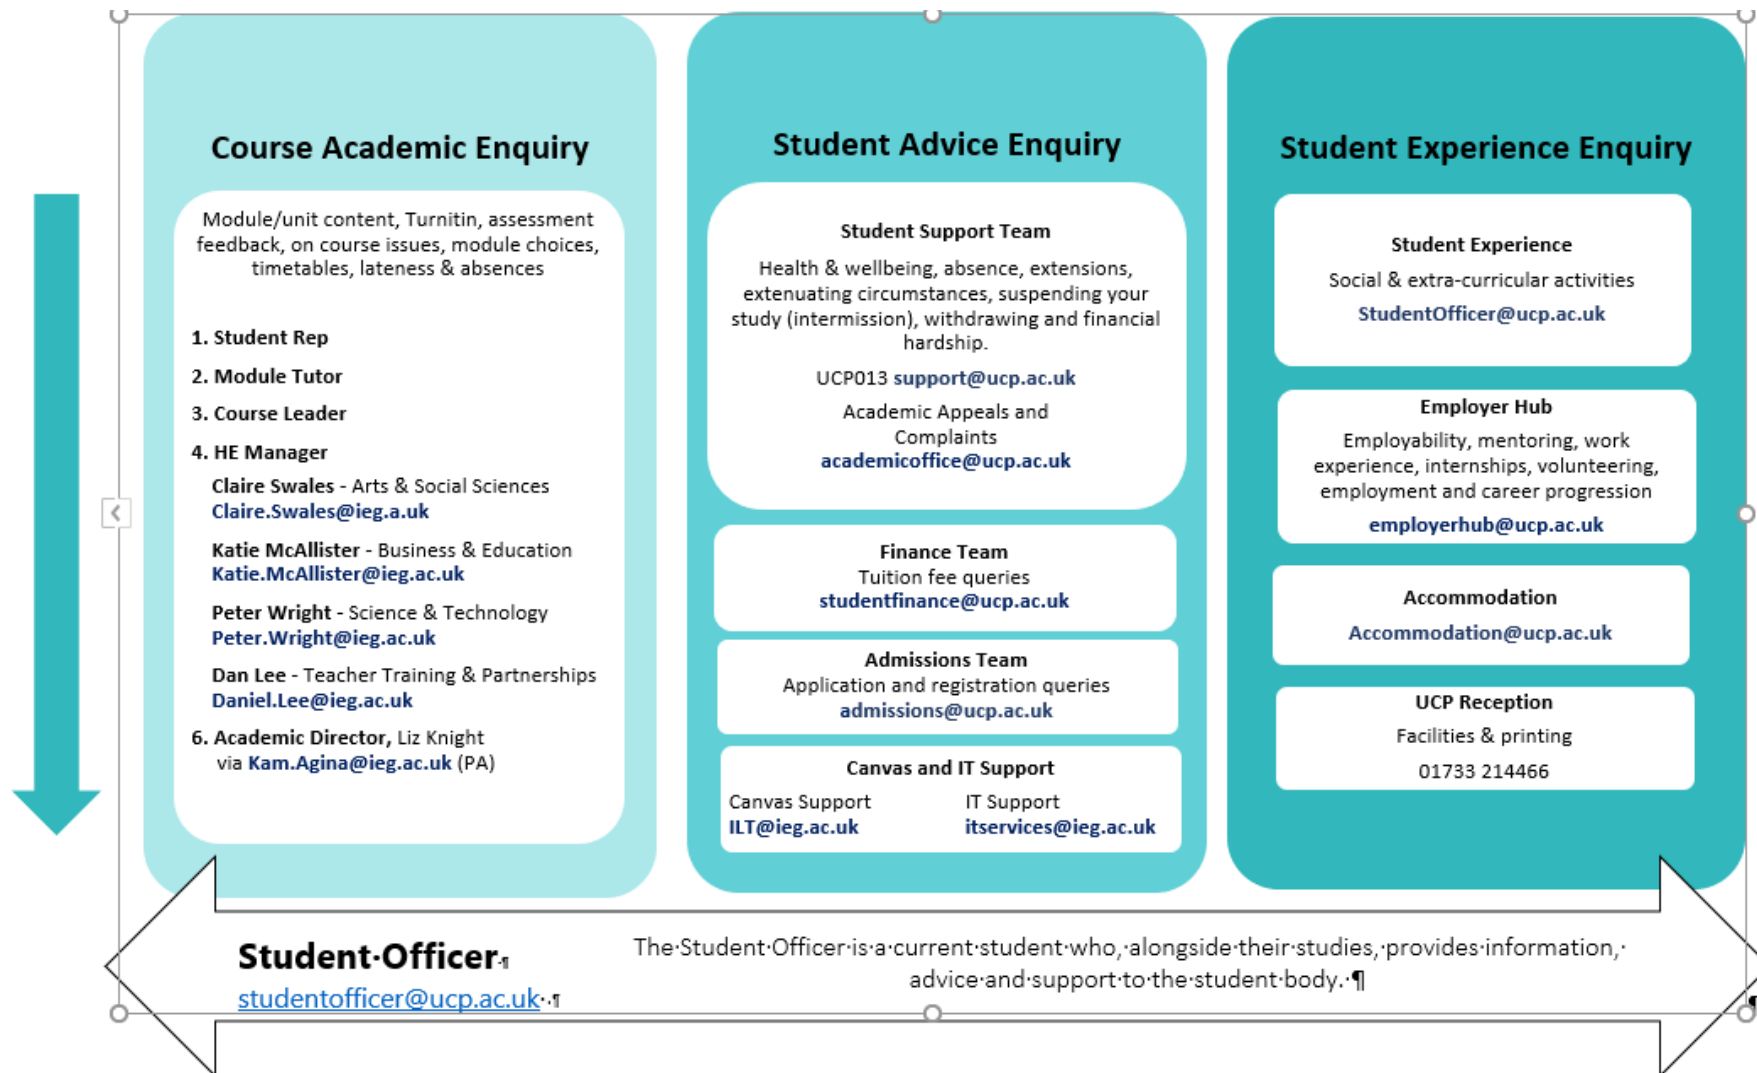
Course Academic Enquiry

Module/unit content, Turnitin, assessment feedback, on course issues, module choices, timetables, lateness & absences

1. Student Rep

2. Module Tutor

3. Course Leader

4. HE Manager

Claire Swales - Arts & Social Sciences
Claire.Swales@ieg.a.uk

Katie McAllister - Business & Education
Katie.McAllister@ieg.ac.uk

Peter Wright - Science & Technology
Peter.Wright@ieg.ac.uk

Dan Lee - Teacher Training & Partnerships
Daniel.Lee@ieg.ac.uk

6. Academic Director, Liz Knight via Kam.Agina@ieg.ac.uk (PA)

Student Advice Enquiry

Student Support Team

Health & wellbeing, absence, extensions, extenuating circumstances, suspending your study (intermission), withdrawing and financial hardship.

UCP013 support@ucp.ac.uk

Academic Appeals and Complaints
academicoffice@ucp.ac.uk

Finance Team
Tuition fee queries
studentfinance@ucp.ac.uk

Admissions Team
Application and registration queries
admissions@ucp.ac.uk

Canvas and IT Support

Canvas Support
ILT@ieg.ac.uk

IT Support
itservices@ieg.ac.uk

Student Experience Enquiry

Student Experience
Social & extra-curricular activities
StudentOfficer@ucp.ac.uk

Employer Hub
Employability, mentoring, work experience, internships, volunteering, employment and career progression
employerhub@ucp.ac.uk

Accommodation
Accommodation@ucp.ac.uk

UCP Reception
Facilities & printing
01733 214466

Student·Officer¶
studentofficer@ucp.ac.uk·¶

The·Student·Officer·is·a·current·student·who,·alongside·their·studies,·provides·information,· advice·and·support·to·the·student·body.·¶